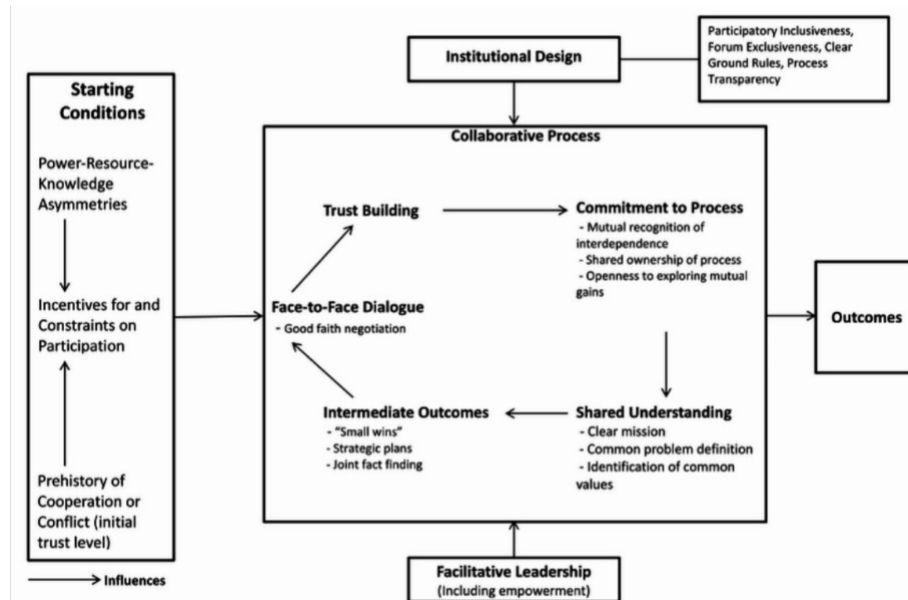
Institutional Design

Participatory Inclusiveness, Forum Exclusiveness, Clear Ground Rules, Process Transparency

Starting Conditions

Power-Resource-Knowledge Asymmetries

Incentives for and Constraints on Participation

Prehistory of Cooperation or Conflict (initial trust level)

Collaborative Process

Trust Building

Commitment to Process
- Mutual recognition of interdependence
- Shared ownership of process
- Openness to exploring mutual gains

Face-to-Face Dialogue
- Good faith negotiation

Outcomes

Intermediate Outcomes
- "Small wins"
- Strategic plans
- Joint fact finding

Shared Understanding
- Clear mission
- Common problem definition
- Identification of common values

Influences

Facilitative Leadership
(Including empowerment)